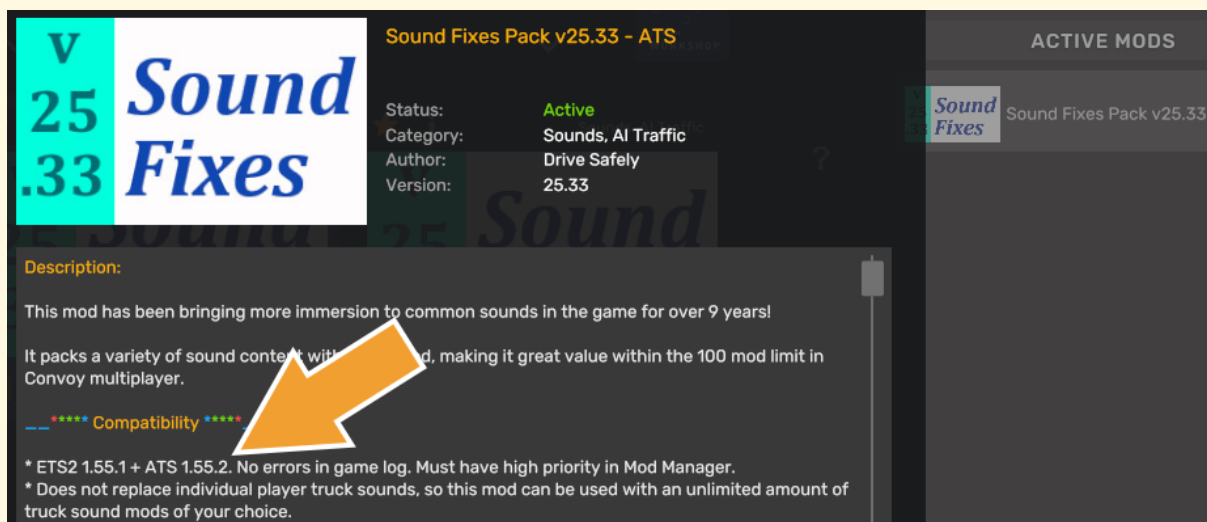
V
25
.33
Sound
Fixes

Sound Fixes Pack v25.33 - ATS

Status: Active
Category: Sounds, AI Traffic
Author: Drive Safely
Version: 25.33

ACTIVE MODS

Sound Fixes
Sound Fixes Pack v25.33

Description:

This mod has been bringing more immersion to common sounds in the game for over 9 years!

It packs a variety of sound content wit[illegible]d, making it great value within the 100 mod limit in Convoy multiplayer.

__***** Compatibility *****_

* ETS2 1.55.1 + ATS 1.55.2. No errors in game log. Must have high priority in Mod Manager.
* Does not replace individual player truck sounds, so this mod can be used with an unlimited amount of truck sound mods of your choice.